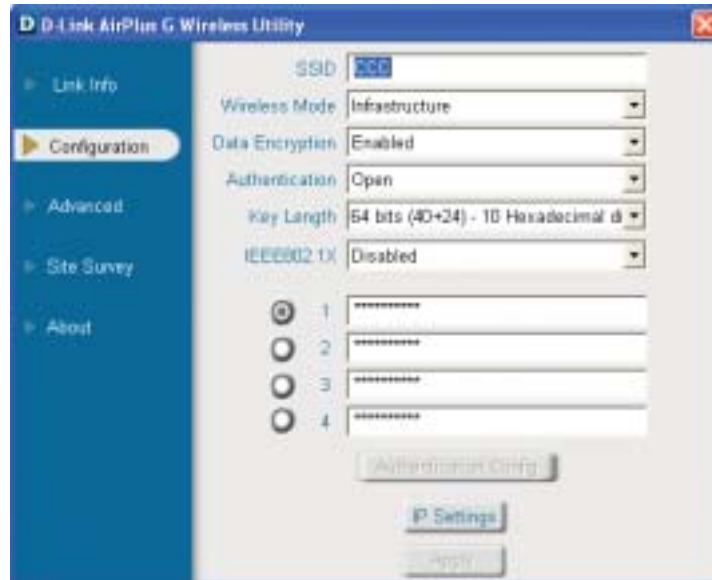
D D-Link AirPlus G Wireless Utility

Link Info
Configuration
Advanced
Site Survey
About

SSID CCC
Wireless Mode Infrastructure
Data Encryption Enabled
Authentication Open
Key Length 64 bits (40+24) - 10 Hexadecimal di
IEEE802.1X Disabled

1 ***********
2 ***********
3 ***********
4 ***********

Authentication Config
IP Settings
Apply